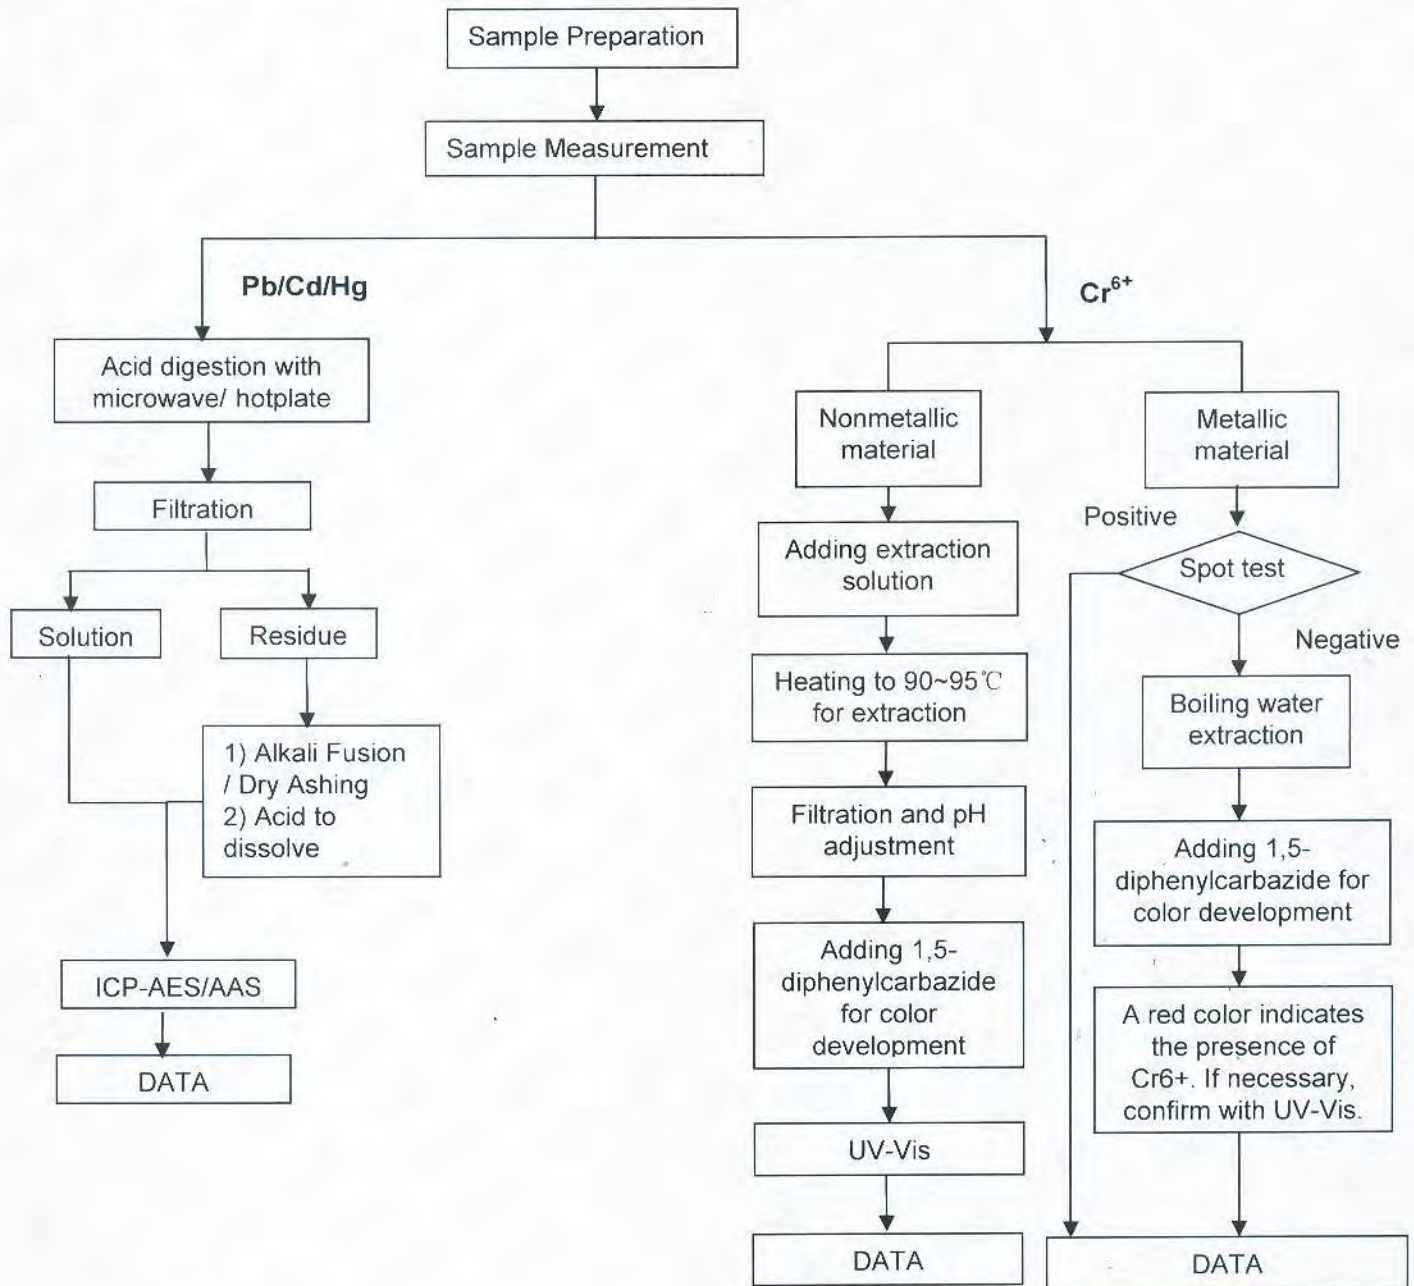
Sample Preparation

Sample Measurement

Pb/Cd/Hg

Cr$^{6+}$

Acid digestion with microwave/ hotplate

Filtration

Solution

Residue

1) Alkali Fusion / Dry Ashing
2) Acid to dissolve

ICP-AES/AAS

DATA

Nonmetallic material

Adding extraction solution

Heating to 90~95℃ for extraction

Filtration and pH adjustment

Adding 1,5-diphenylcarbazide for color development

UV-Vis

DATA

Metallic material

Positive

Spot test

Negative

Boiling water extraction

Adding 1,5-diphenylcarbazide for color development

A red color indicates the presence of Cr6+. If necessary, confirm with UV-Vis.

DATA